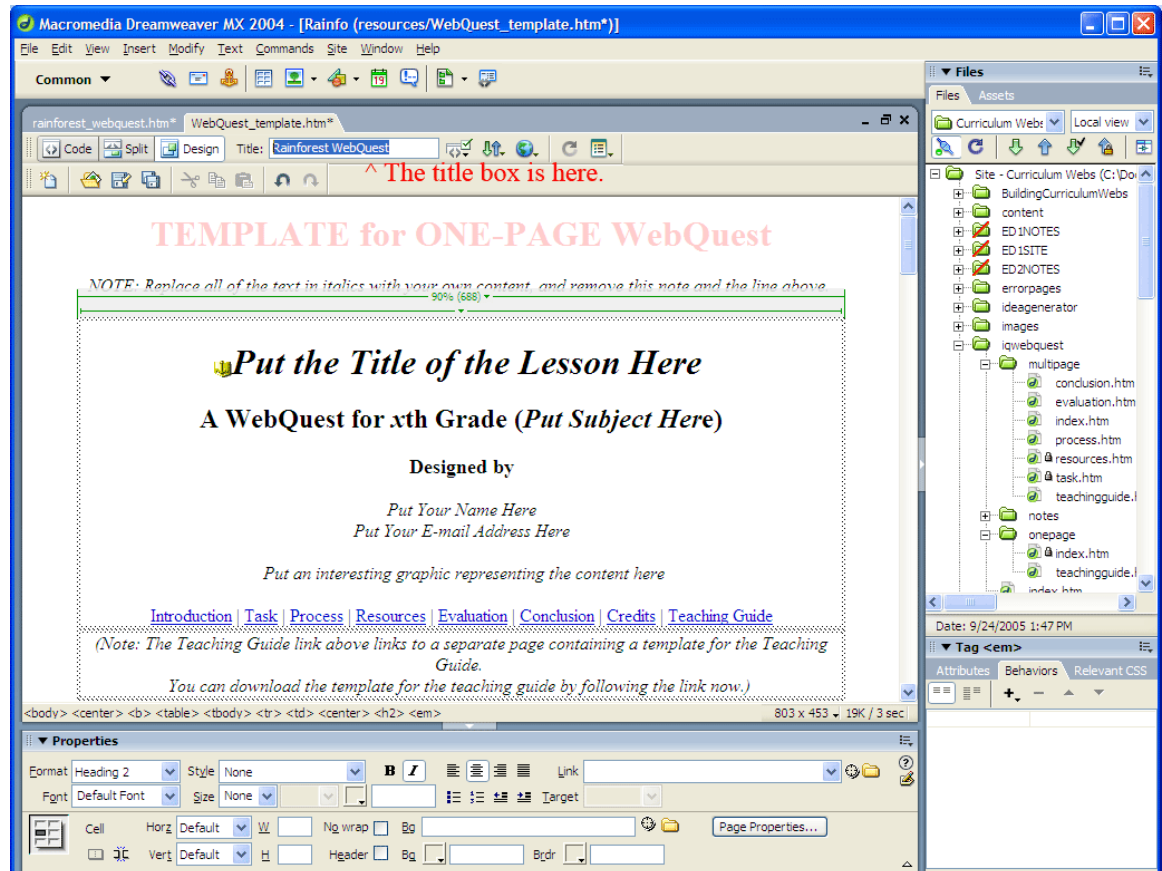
Macromedia Dreamweaver MX 2004 - [Rainfo (resources/WebQuest_template.htm*)]

File Edit View Insert Modify Text Commands Site Window Help

Common ▼

rainforest_webquest.htm* WebQuest_template.htm*

Code Split Design Title: Rainforest WebQuest

^ The title box is here.

TEMPLATE for ONE-PAGE WebQuest

NOTE: Replace all of the text in italics with your own content, and remove this note and the line above.

90% (688)

Put the Title of the Lesson Here

A WebQuest for xth Grade (Put Subject Here)

Designed by

Put Your Name Here
Put Your E-mail Address Here

Put an interesting graphic representing the content here

Introduction | Task | Process | Resources | Evaluation | Conclusion | Credits | Teaching Guide

(Note: The Teaching Guide link above links to a separate page containing a template for the Teaching Guide.
You can download the template for the teaching guide by following the link now.)

<body> <center> <b> <table> <tbody> <tr> <td> <center> <h2> <em>

803 x 453 19K / 3 sec

▼ Properties

Format Heading 2 Style None B I Link
Font Default Font Size None Target
Cell Horz Default W No wrap Bg Page Properties...
Vert Default H Header Bg Brdr

▼ Files
Files Assets
Curriculum Webs Local view
Site - Curriculum Webs (C:\Do
BuildingCurriculumWebs
content
ED1NOTES
ED1SITE
ED2NOTES
errorpages
ideagenerator
images
iqwebquest
multipage
conclusion.htm
evaluation.htm
index.htm
process.htm
resources.htm
task.htm
teachingguide.
notes
onepage
index.htm
teachingguide.
index.htm
Date: 9/24/2005 1:47 PM
▼ Tag <em>
Attributes Behaviors Relevant CSS